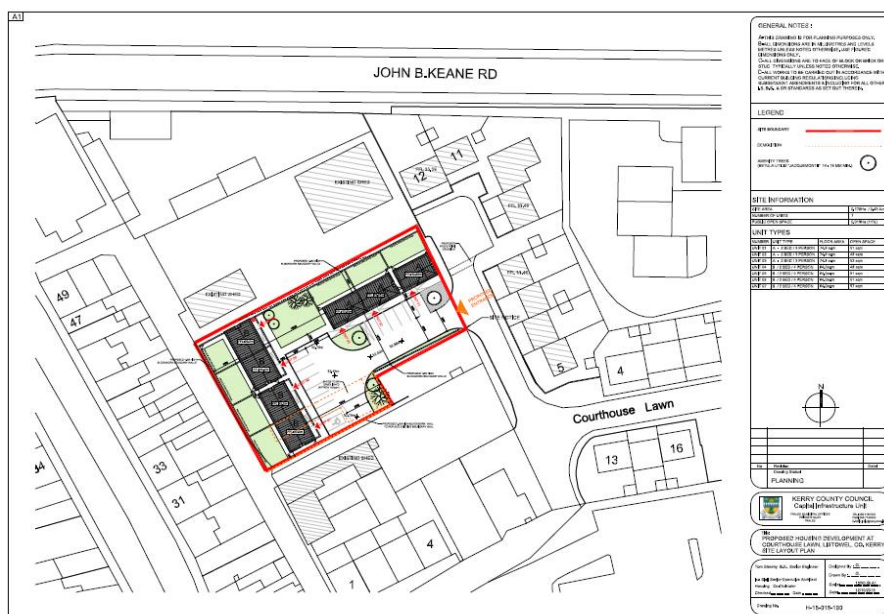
A1

JOHN B.KEANE RD

49

47

12

11

5

4

Courthouse Lawn

13

16

33

31

34

1

4

PROPOSED ENTRANCE

N

GENERAL NOTES :

LEGEND

SITE BOUNDARY

SITE INFORMATION

UNIT TYPES

PLANNING

KERRY COUNTY COUNCIL
Capital Infrastructure Unit

PROPOSED HOUSING DEVELOPMENT AT COURTHOUSE LAWN, LISTOWEL, CO. KERRY
SITE LAYOUT PLAN

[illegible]